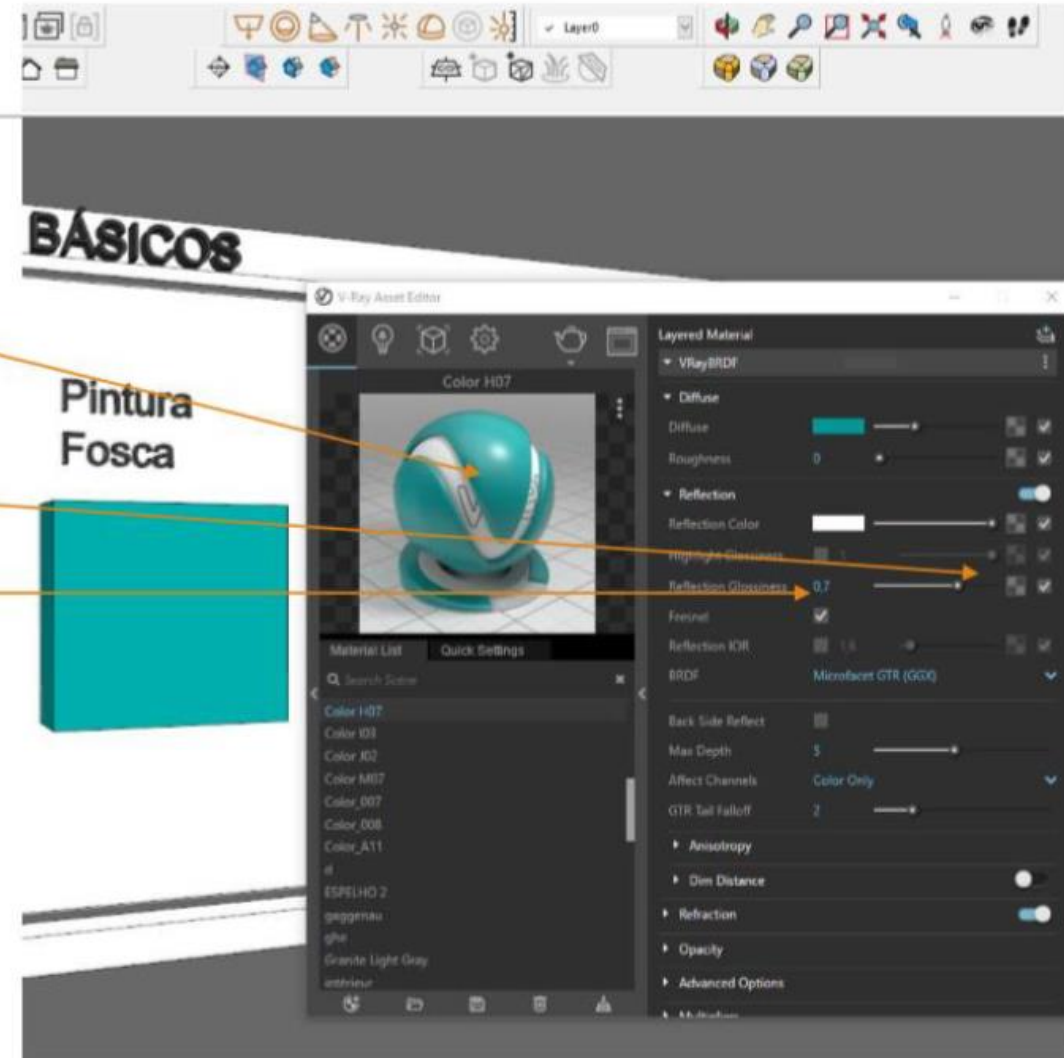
Layer0

BÁSICOS

Pintura Fosca

V-Ray Asset Editor

Color H07

Material List Quick Settings

Search Scene

Color H07
Color I03
Color J02
Color M07
Color_007
Color_008
Color_A11
d
ESPELHO 2
gaggenau
gba
Granite Light Gray
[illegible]

Layered Material
VRayBRDF
Diffuse
Diffuse
Roughness 0
Reflection
Reflection Color
Highlight Glossiness 1
Reflection Glossiness 0.7
Fresnel
Reflection IOR 1.6
BRDF Microfacet GTR (GGX)
Back Side Reflect
Max Depth 5
Affect Channels Color Only
GTR Tail Falloff 2
Anisotropy
Dim Distance
Refraction
Opacity
Advanced Options
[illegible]